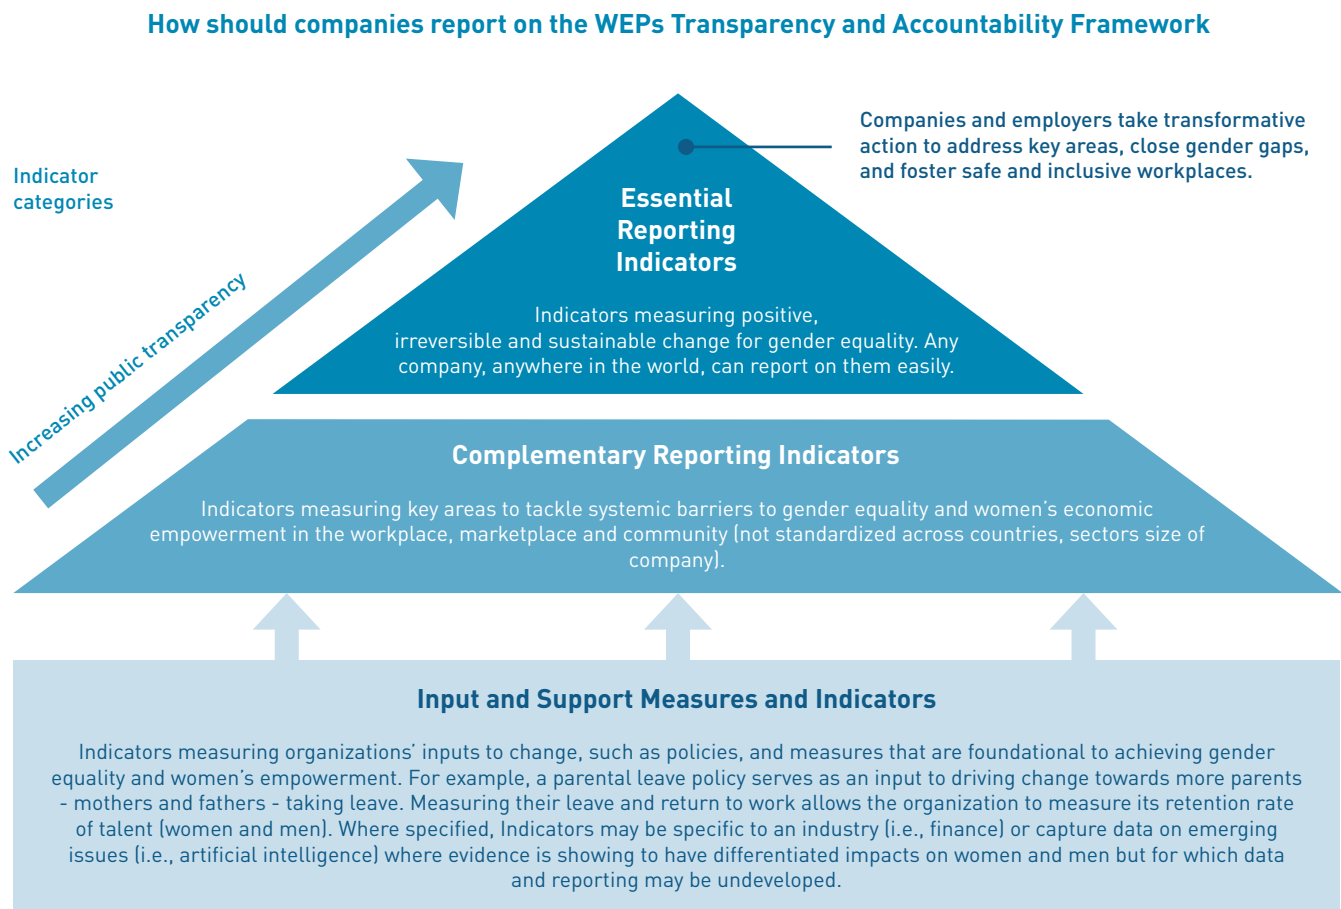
How should companies report on the WEPs Transparency and Accountability Framework

Indicator categories

Increasing public transparency

Companies and employers take transformative action to address key areas, close gender gaps, and foster safe and inclusive workplaces.

Essential Reporting Indicators

Indicators measuring positive, irreversible and sustainable change for gender equality. Any company, anywhere in the world, can report on them easily.

Complementary Reporting Indicators

Indicators measuring key areas to tackle systemic barriers to gender equality and women's economic empowerment in the workplace, marketplace and community (not standardized across countries, sectors size of company).

Input and Support Measures and Indicators

Indicators measuring organizations' inputs to change, such as policies, and measures that are foundational to achieving gender equality and women's empowerment. For example, a parental leave policy serves as an input to driving change towards more parents - mothers and fathers - taking leave. Measuring their leave and return to work allows the organization to measure its retention rate of talent (women and men). Where specified, Indicators may be specific to an industry (i.e., finance) or capture data on emerging issues (i.e., artificial intelligence) where evidence is showing to have differentiated impacts on women and men but for which data and reporting may be undeveloped.